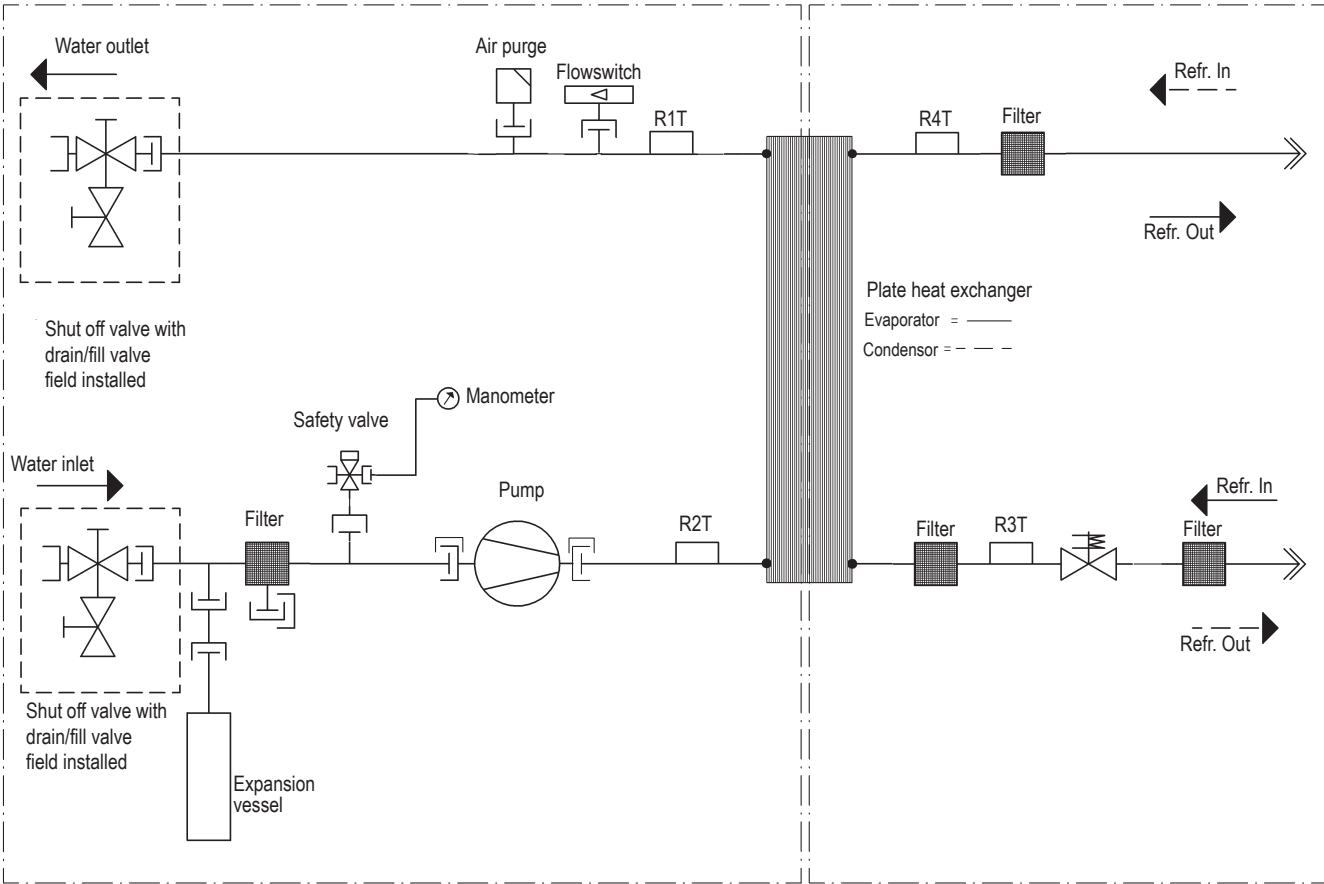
Water outlet

Air purge

Flowswitch

R1T

R4T

Filter

Refr. In

Refr. Out

Plate heat exchanger

Evaporator =

Condensor =

Shut off valve with drain/fill valve field installed

Manometer

Safety valve

Water inlet

Pump

Filter

R2T

Filter

R3T

Filter

Refr. In

Refr. Out

Shut off valve with drain/fill valve field installed

Expansion vessel